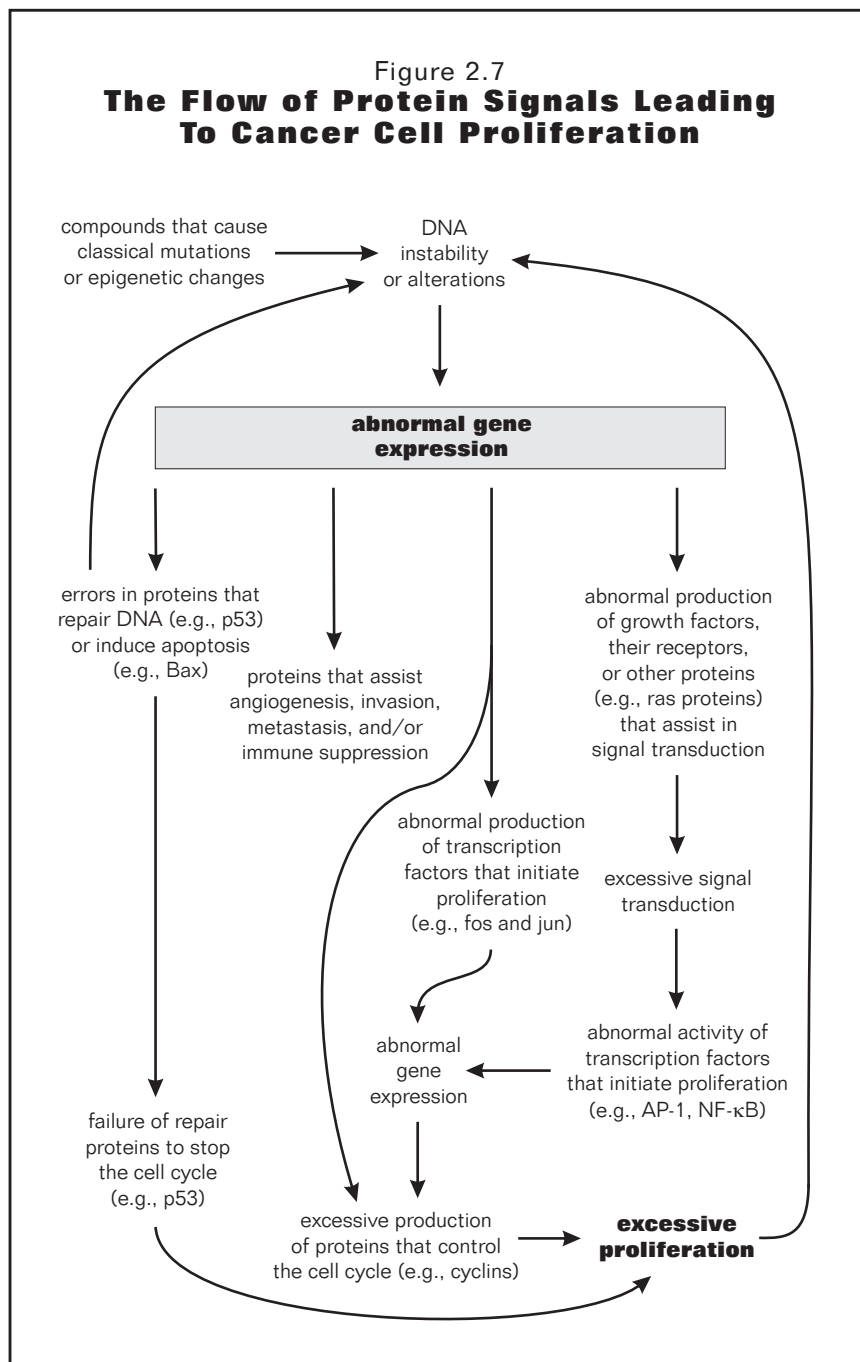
Figure 2.7
**The Flow of Protein Signals Leading To Cancer Cell Proliferation**

compounds that cause classical mutations or epigenetic changes

DNA instability or alterations

abnormal gene expression

errors in proteins that repair DNA (e.g., p53) or induce apoptosis (e.g., Bax)

proteins that assist angiogenesis, invasion, metastasis, and/or immune suppression

abnormal production of growth factors, their receptors, or other proteins (e.g., ras proteins) that assist in signal transduction

abnormal production of transcription factors that initiate proliferation (e.g., fos and jun)

excessive signal transduction

abnormal gene expression

abnormal activity of transcription factors that initiate proliferation (e.g., AP-1, NF-κB)

failure of repair proteins to stop the cell cycle (e.g., p53)

excessive production of proteins that control the cell cycle (e.g., cyclins)

excessive proliferation